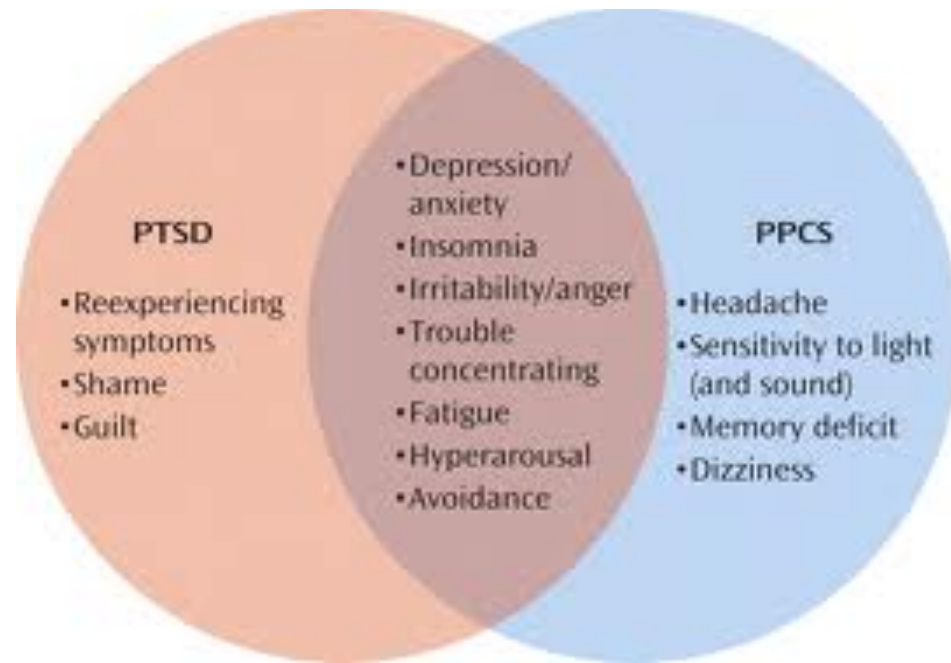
PTSD

•Reexperiencing symptoms
•Shame
•Guilt

•Depression/anxiety
•Insomnia
•Irritability/anger
•Trouble concentrating
•Fatigue
•Hyperarousal
•Avoidance

PPCS

•Headache
•Sensitivity to light (and sound)
•Memory deficit
•Dizziness